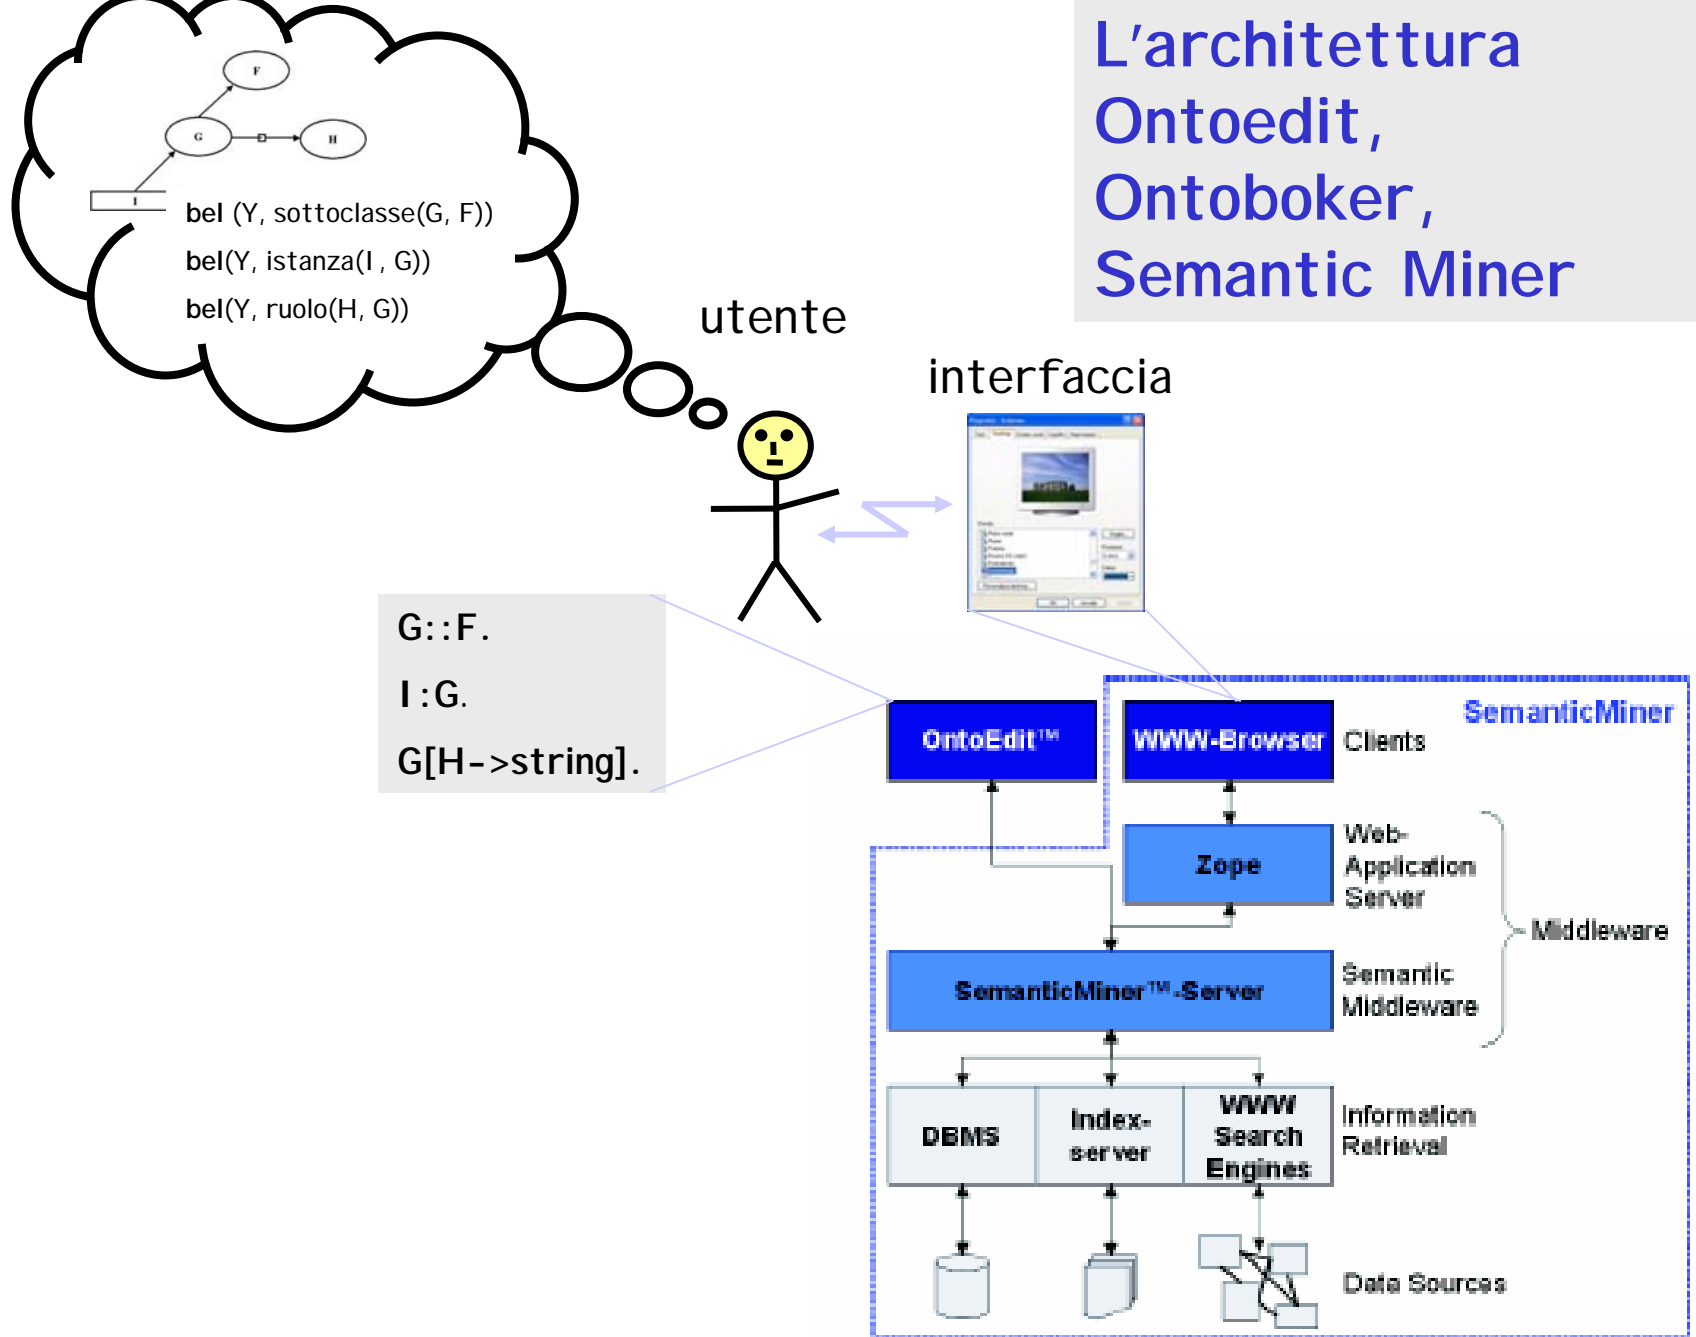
L'architettura Ontoedit, Ontoboker, Semantic Miner

F

G

H

I

bel (Y, sottoclasse(G, F))

bel(Y, istanza(I , G))

bel(Y, ruolo(H, G))

utente

interfaccia

G::F.

I :G.

G[H->string].

SemanticMiner

OntoEdit™

WWW-Browser

Clients

Zope

Web-Application Server

Middleware

SemanticMiner™-Server

Semantic Middleware

DBMS

Index-server

WWW Search Engines

Information Retrieval

Data Sources